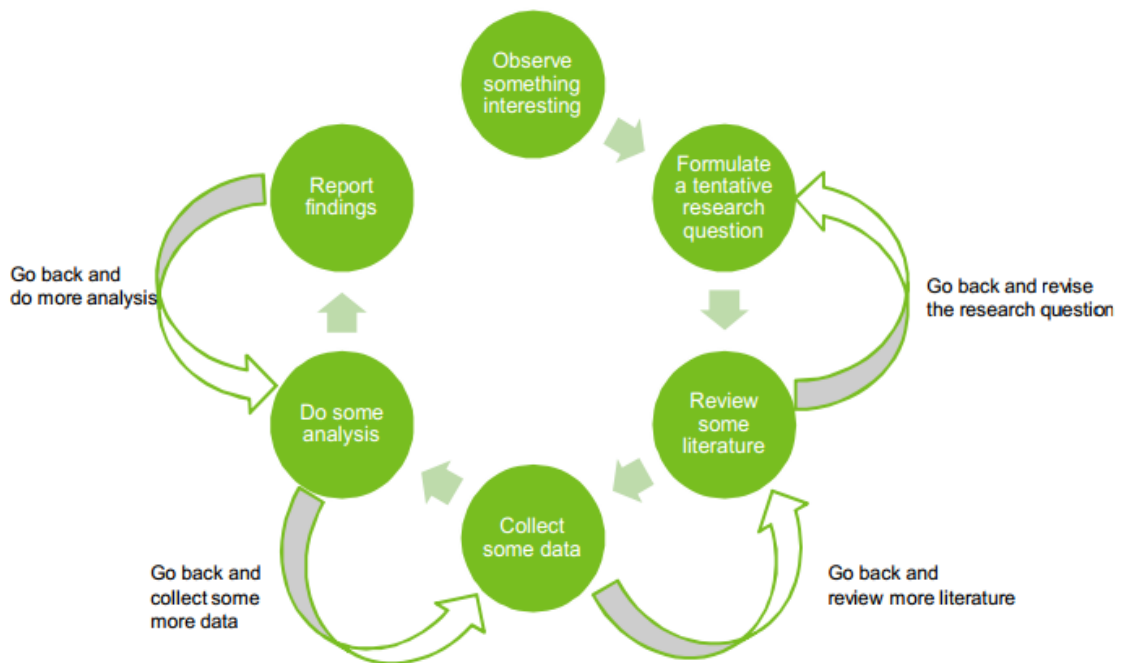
Observe something interesting

Formulate a tentative research question

Review some literature

Collect some data

Do some analysis

Report findings

Go back and do more analysis

Go back and revise the research question

Go back and collect some more data

Go back and review more literature